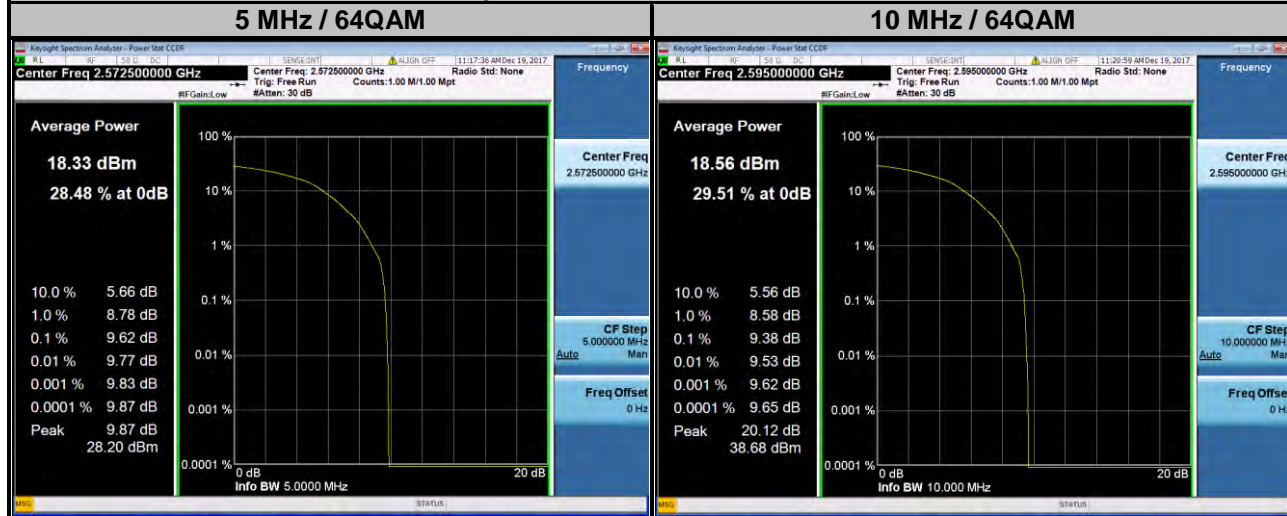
| 5 MHz / 64QAM | 10 MHz / 64QAM |
|---|---|

Keysight Spectrum Analyzer - Power Stat CCDF
RL RF 50 Ω DC SENSE:INT ALIGN OFF 11:17:36 AM Dec 19, 2017
Center Freq 2.572500000 GHz
Center Freq: 2.572500000 GHz
Trig: Free Run
#Atten: 30 dB
#IFGain:Low
Radio Std: None
Counts:1.00 M/1.00 Mpt
Frequency

Average Power
18.33 dBm
28.48 % at 0dB

10.0 % 5.66 dB
1.0 % 8.78 dB
0.1 % 9.62 dB
0.01 % 9.77 dB
0.001 % 9.83 dB
0.0001 % 9.87 dB
Peak 9.87 dB
28.20 dBm

100 %
10 %
1 %
0.1 %
0.01 %
0.001 %
0.0001 %
0 dB
20 dB
Info BW 5.0000 MHz

Center Freq
2.572500000 GHz
CF Step
5.000000 MHz
Auto Man
Freq Offset
0 Hz
MSG
STATUS

Keysight Spectrum Analyzer - Power Stat CCDF
RL RF 50 Ω DC SENSE:INT ALIGN OFF 11:20:59 AM Dec 19, 2017
Center Freq 2.595000000 GHz
Center Freq: 2.595000000 GHz
Trig: Free Run
#Atten: 30 dB
#IFGain:Low
Radio Std: None
Counts:1.00 M/1.00 Mpt
Frequency

Average Power
18.56 dBm
29.51 % at 0dB

10.0 % 5.56 dB
1.0 % 8.58 dB
0.1 % 9.38 dB
0.01 % 9.53 dB
0.001 % 9.62 dB
0.0001 % 9.65 dB
Peak 20.12 dB
38.68 dBm

100 %
10 %
1 %
0.1 %
0.01 %
0.001 %
0.0001 %
0 dB
20 dB
Info BW 10.000 MHz

Center Freq
2.595000000 GH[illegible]
CF Step
10.000000 MH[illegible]
Auto Man
Freq Offset
0 H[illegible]
MSG
STATUS